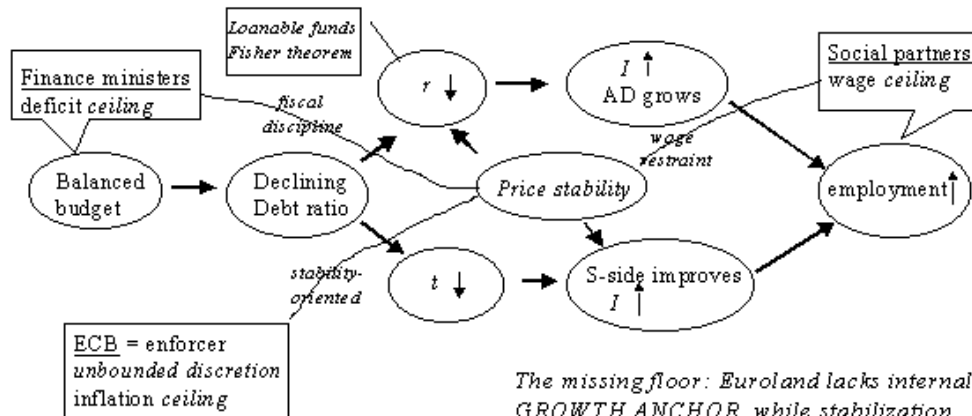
Loanable funds
Fisher theorem

Finance ministers
deficit ceiling

fiscal discipline

$r \downarrow$

$I \uparrow$
AD grows

Social partners
wage ceiling

wage restraint

Balanced budget

Declining Debt ratio

Price stability

employment$\uparrow$

stability-oriented

$t \downarrow$

S-side improves
$I \uparrow$

ECB = enforcer
unbounded discretion
inflation ceiling

The missing floor: Euroland lacks internal
GROWTH ANCHOR, while stabilization